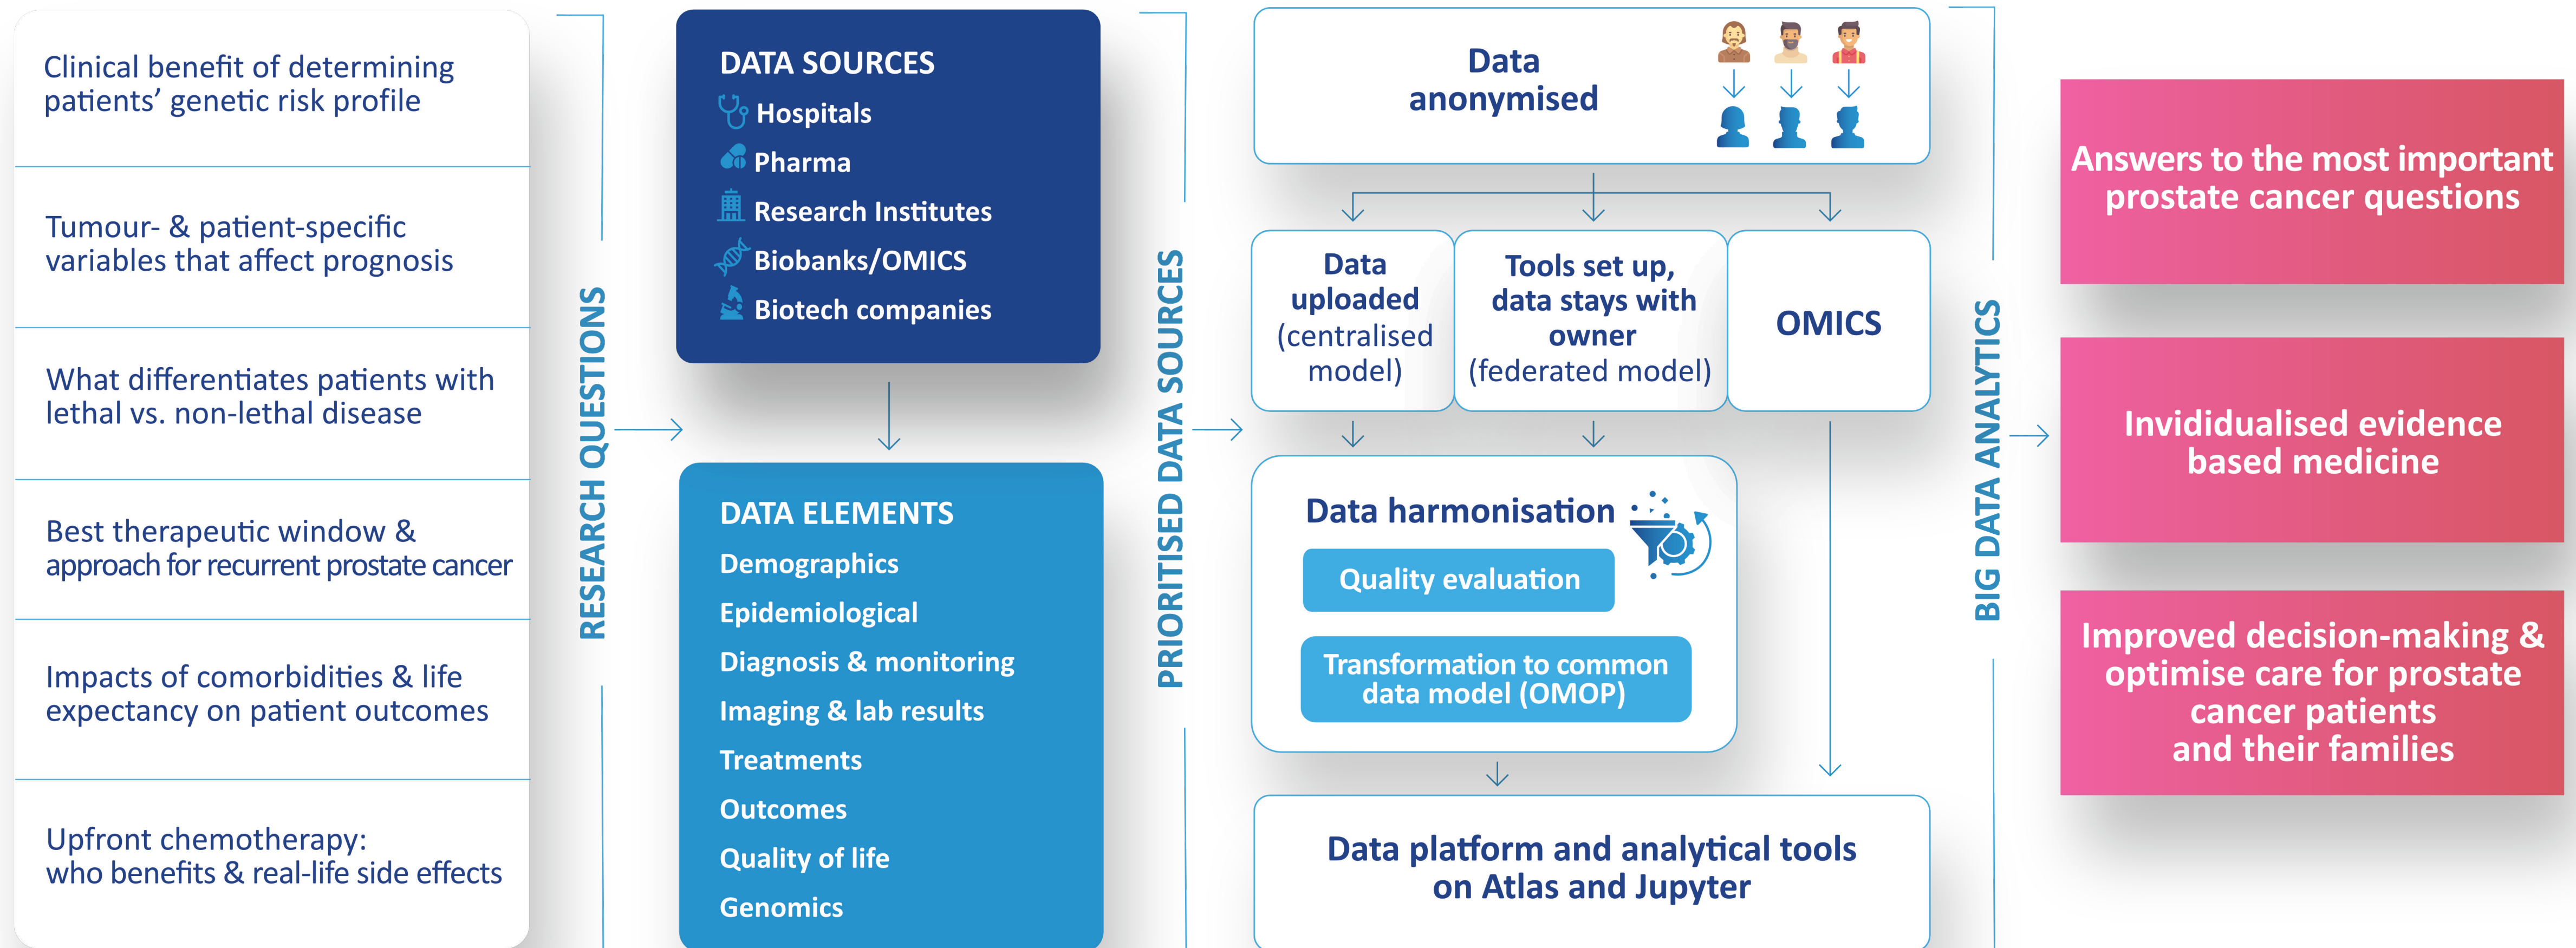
Clinical benefit of determining patients' genetic risk profile

Tumour- & patient-specific variables that affect prognosis

What differentiates patients with lethal vs. non-lethal disease

Best therapeutic window & approach for recurrent prostate cancer

Impacts of comorbidities & life expectancy on patient outcomes

Upfront chemotherapy: who benefits & real-life side effects

RESEARCH QUESTIONS

DATA SOURCES
Hospitals
Pharma
Research Institutes
Biobanks/OMICS
Biotech companies

DATA ELEMENTS
Demographics
Epidemiological
Diagnosis & monitoring
Imaging & lab results
Treatments
Outcomes
Quality of life
Genomics

PRIORITISED DATA SOURCES

Data anonymised

Data uploaded (centralised model)

Tools set up, data stays with owner (federated model)

OMICS

Data harmonisation

Quality evaluation

Transformation to common data model (OMOP)

Data platform and analytical tools on Atlas and Jupyter

BIG DATA ANALYTICS

Answers to the most important prostate cancer questions

Invididualised evidence based medicine

Improved decision-making & optimise care for prostate cancer patients and their families